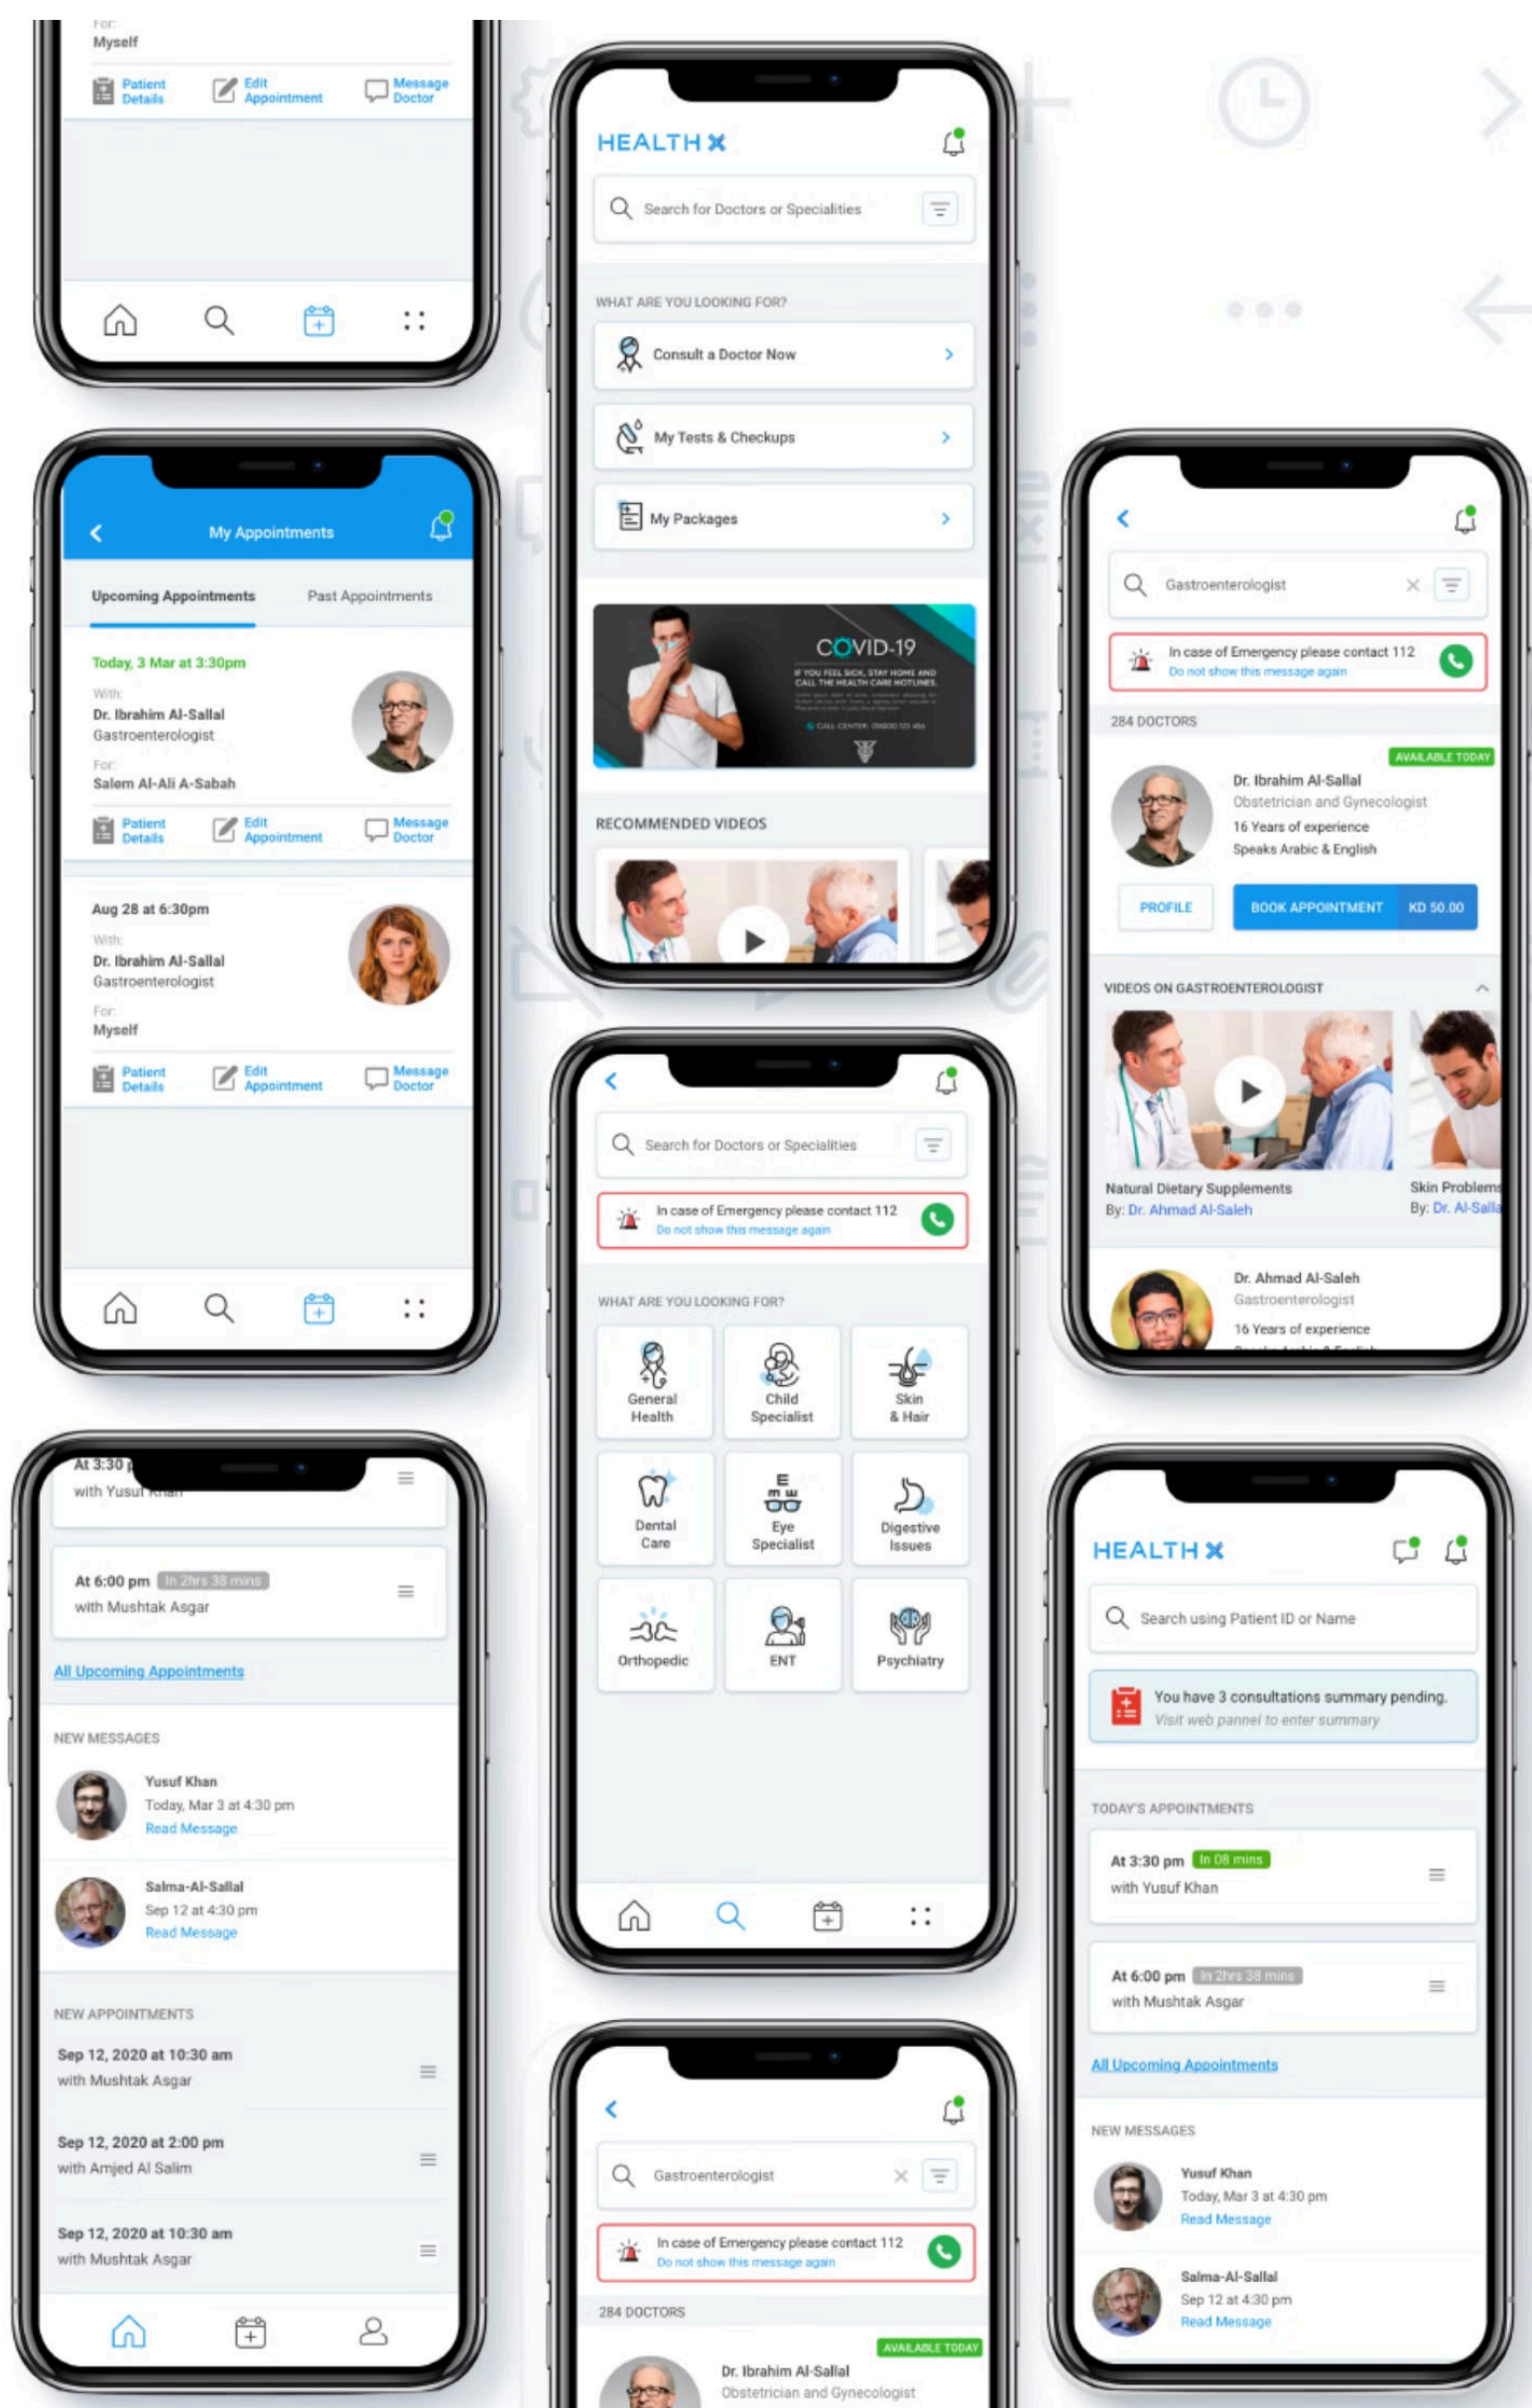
For:
Myself
Patient Details
Edit Appointment
Message Doctor

HEALTH X
Search for Doctors or Specialities
WHAT ARE YOU LOOKING FOR?
Consult a Doctor Now
My Tests & Checkups
My Packages
COVID-19
IF YOU FEEL SICK, STAY HOME AND CALL THE HEALTH CARE HOTLINES.
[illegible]
CALL CENTER: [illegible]
RECOMMENDED VIDEOS

My Appointments
Upcoming Appointments
Past Appointments
Today, 3 Mar at 3:30pm
With:
Dr. Ibrahim Al-Sallal
Gastroenterologist
For:
Salem Al-Ali A-Sabah
Patient Details
Edit Appointment
Message Doctor
Aug 28 at 6:30pm
With:
Dr. Ibrahim Al-Sallal
Gastroenterologist
For:
Myself
Patient Details
Edit Appointment
Message Doctor

Gastroenterologist
In case of Emergency please contact 112
Do not show this message again
284 DOCTORS
AVAILABLE TODAY
Dr. Ibrahim Al-Sallal
Obstetrician and Gynecologist
16 Years of experience
Speaks Arabic & English
PROFILE
BOOK APPOINTMENT
KD 50.00
VIDEOS ON GASTROENTEROLOGIST
Natural Dietary Supplements
By: Dr. Ahmad Al-Saleh
Skin Problem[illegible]
By: Dr. Al-Salla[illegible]
Dr. Ahmad Al-Saleh
Gastroenterologist
16 Years of experience

Search for Doctors or Specialities
In case of Emergency please contact 112
Do not show this message again
WHAT ARE YOU LOOKING FOR?
General Health
Child Specialist
Skin & Hair
Dental Care
Eye Specialist
Digestive Issues
Orthopedic
ENT
Psychiatry

At 3:30 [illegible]
with Yusu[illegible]
At 6:00 pm In 2hrs 38 mins
with Mushtak Asgar
All Upcoming Appointments
NEW MESSAGES
Yusuf Khan
Today, Mar 3 at 4:30 pm
Read Message
Salma-Al-Sallal
Sep 12 at 4:30 pm
Read Message
NEW APPOINTMENTS
Sep 12, 2020 at 10:30 am
with Mushtak Asgar
Sep 12, 2020 at 2:00 pm
with Amjed Al Salim
Sep 12, 2020 at 10:30 am
with Mushtak Asgar

HEALTH X
Search using Patient ID or Name
You have 3 consultations summary pending.
Visit web pannel to enter summary
TODAY'S APPOINTMENTS
At 3:30 pm In 08 mins
with Yusuf Khan
At 6:00 pm In 2hrs 38 mins
with Mushtak Asgar
All Upcoming Appointments
NEW MESSAGES
Yusuf Khan
Today, Mar 3 at 4:30 pm
Read Message
Salma-Al-Sallal
Sep 12 at 4:30 pm
Read Message

Gastroenterologist
In case of Emergency please contact 112
Do not show this message again
284 DOCTORS
AVAILABLE TODAY
Dr. Ibrahim Al-Sallal
Obstetrician and Gynecologist